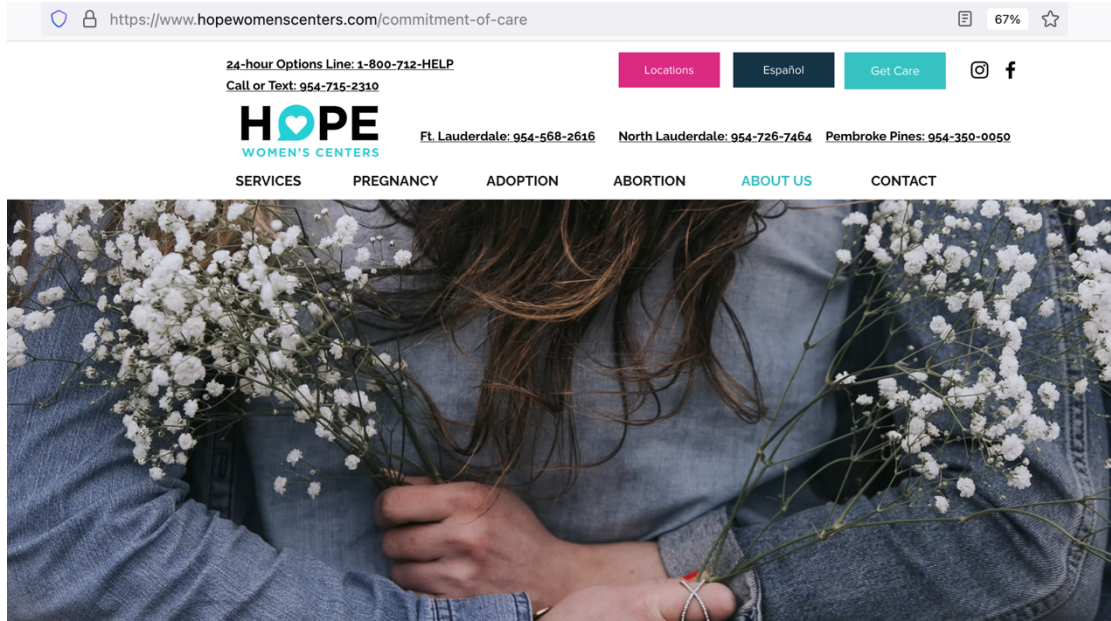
https://www.hopewomenscenters.com/commitment-of-care

67%

24-hour Options Line: 1-800-712-HELP

Call or Text: 954-715-2310

Locations

Español

Get Care

HOPE
WOMEN'S CENTERS

Ft. Lauderdale: 954-568-2616

North Lauderdale: 954-726-7464

Pembroke Pines: 954-350-0050

SERVICES

PREGNANCY

ADOPTION

ABORTION

ABOUT US

CONTACT